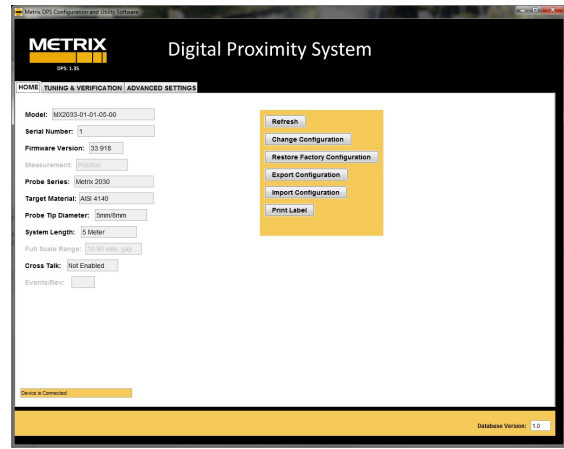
Metrix DPS Configuration and Utility Software

METRIX
DPS: 1.35

Digital Proximity System

HOME | TUNING & VERIFICATION | ADVANCED SETTINGS

Model: MX2033-01-01-05-00
Serial Number: 1
Firmware Version: 33.918
Measurement: Position
Probe Series: Metrix 2030
Target Material: AISI 4140
Probe Tip Diameter: 5mm/8mm
System Length: 5 Meter
Full Scale Range: 10-90 mils gap
Cross Talk: Not Enabled
Events/Rev:

Refresh
Change Configuration
Restore Factory Configuration
Export Configuration
Import Configuration
Print Label

Device is Connected

Database Version: 1.0